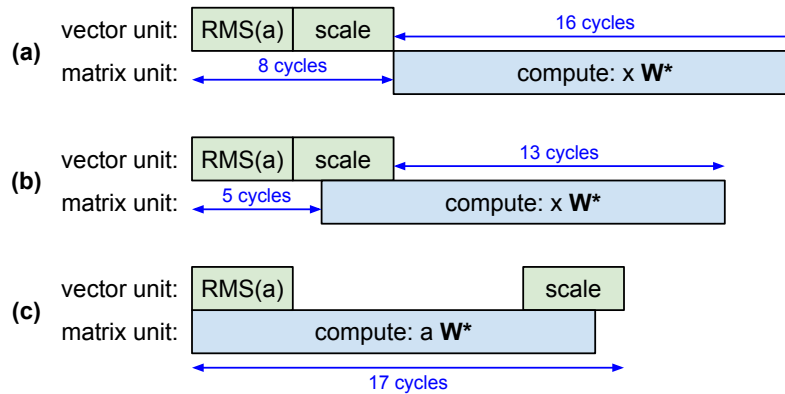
(a)
vector unit: RMS(a) scale
16 cycles
matrix unit:
8 cycles
compute: x **W***

(b)
vector unit: RMS(a) scale
13 cycles
matrix unit:
5 cycles
compute: x **W***

(c)
vector unit: RMS(a) scale
matrix unit: compute: a **W***
17 cycles